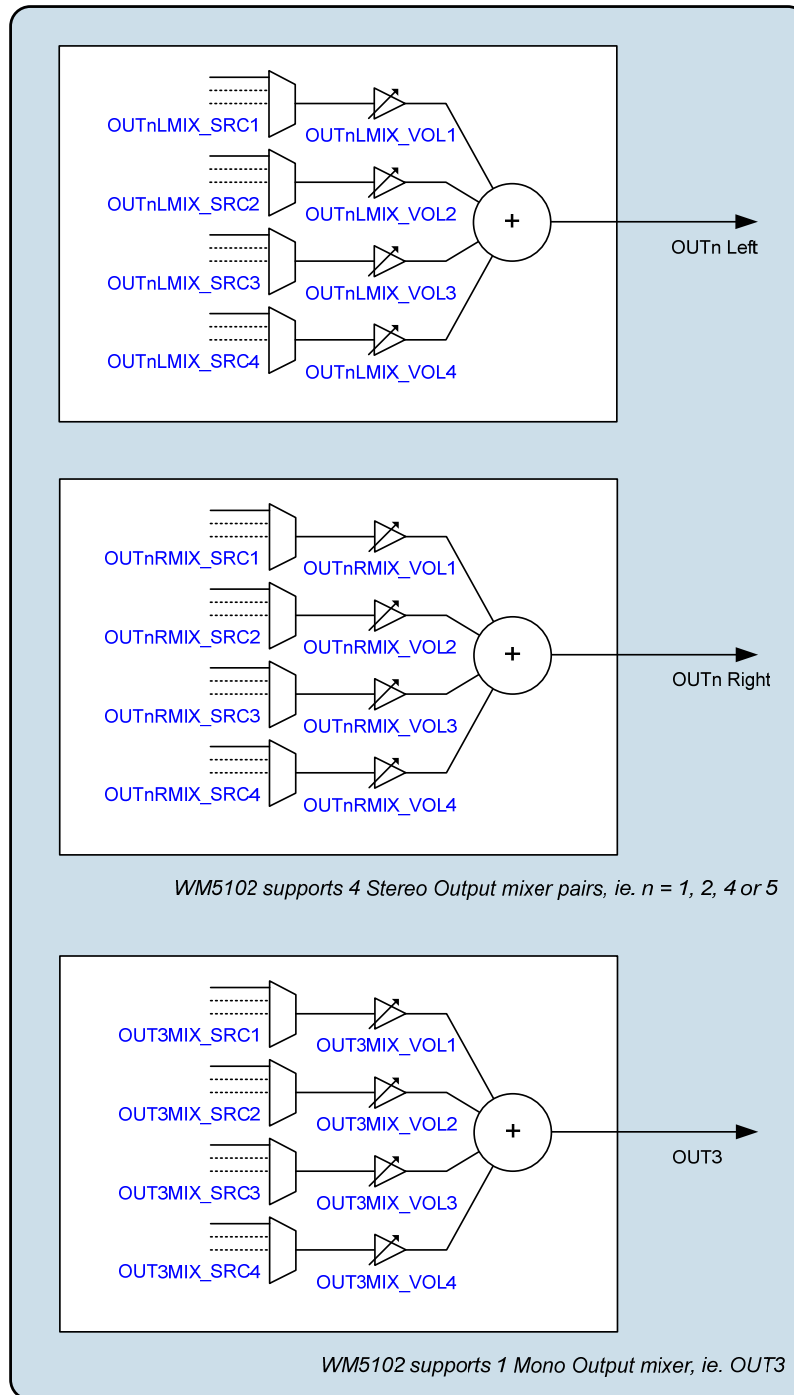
OUTnLMIX_SRC1
OUTnLMIX_VOL1
OUTnLMIX_SRC2
OUTnLMIX_VOL2
+
OUTn Left
OUTnLMIX_SRC3
OUTnLMIX_VOL3
OUTnLMIX_SRC4
OUTnLMIX_VOL4

OUTnRMIX_SRC1
OUTnRMIX_VOL1
OUTnRMIX_SRC2
OUTnRMIX_VOL2
+
OUTn Right
OUTnRMIX_SRC3
OUTnRMIX_VOL3
OUTnRMIX_SRC4
OUTnRMIX_VOL4

WM5102 supports 4 Stereo Output mixer pairs, ie. n = 1, 2, 4 or 5

OUT3MIX_SRC1
OUT3MIX_VOL1
OUT3MIX_SRC2
OUT3MIX_VOL2
+
OUT3
OUT3MIX_SRC3
OUT3MIX_VOL3
OUT3MIX_SRC4
OUT3MIX_VOL4

WM5102 supports 1 Mono Output mixer, ie. OUT3